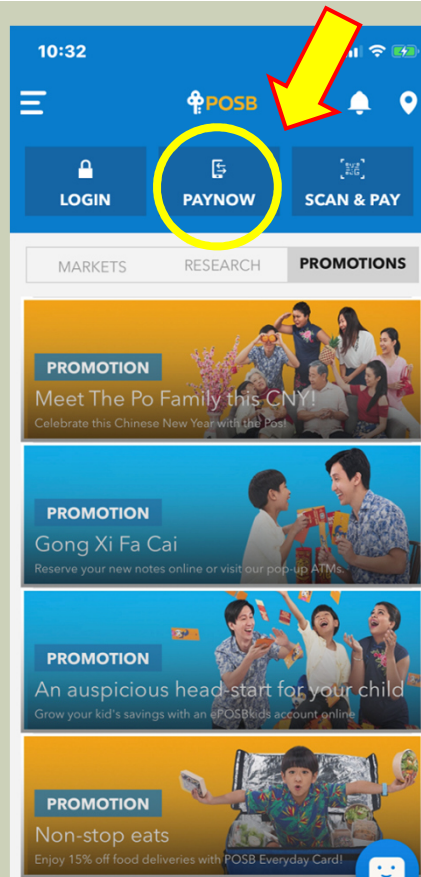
10:32

POSB

LOGIN

PAYNOW

SCAN & PAY

MARKETS

RESEARCH

PROMOTIONS

PROMOTION

Meet The Po Family this CNY!

Celebrate this Chinese New Year with the Pos!

PROMOTION

Gong Xi Fa Cai

Reserve your new notes online or visit our pop-up ATMs.

PROMOTION

An auspicious head-start for your child

Grow your kid's savings with an ePOSBkids account online

PROMOTION

Non-stop eats

Enjoy 15% off food deliveries with POSB Everyday Card!